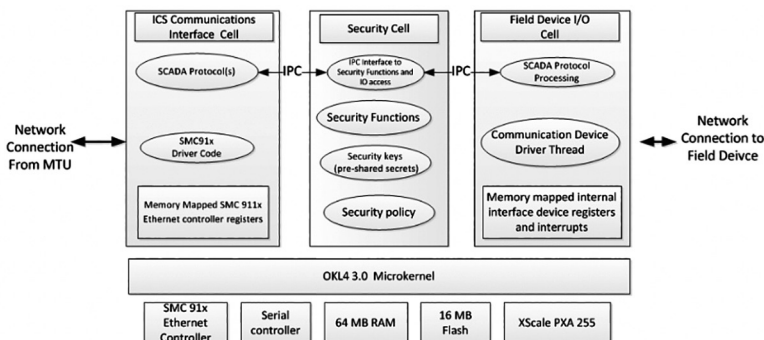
ICS Communications Interface Cell

SCADA Protocol(s)

SMC91x Driver Code

Memory Mapped SMC 911x Ethernet controller registers

IPC

Security Cell

IPC Interface to Security Functions and IO access

Security Functions

Security keys (pre-shared secrets)

Security policy

IPC

Field Device I/O Cell

SCADA Protocol Processing

Communication Device Driver Thread

Memory mapped internal interface device registers and interrupts

Network Connection From MTU

Network Connection to Field Deivce

OKL4 3.0 Microkernel

SMC 91x Ethernet Controller

Serial controller

64 MB RAM

16 MB Flash

XScale PXA 255